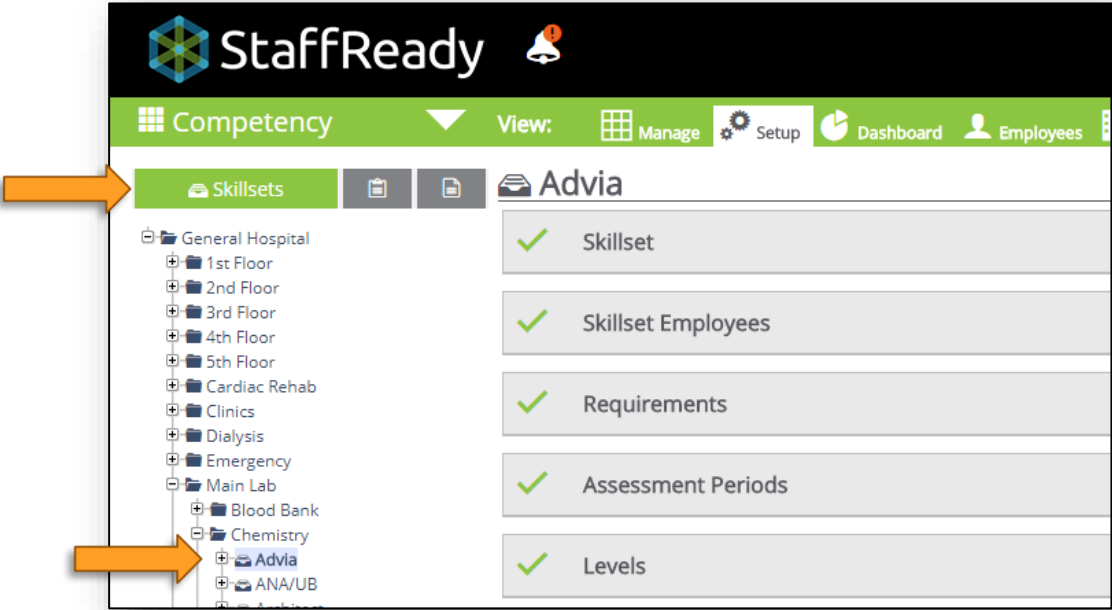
StaffReady

Competency

View: Manage Setup Dashboard Employees

Skillsets

Advia

General Hospital
1st Floor
2nd Floor
3rd Floor
4th Floor
5th Floor
Cardiac Rehab
Clinics
Dialysis
Emergency
Main Lab
Blood Bank
Chemistry
Advia
ANA/UB
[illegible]

Skillset

Skillset Employees

Requirements

Assessment Periods

Levels